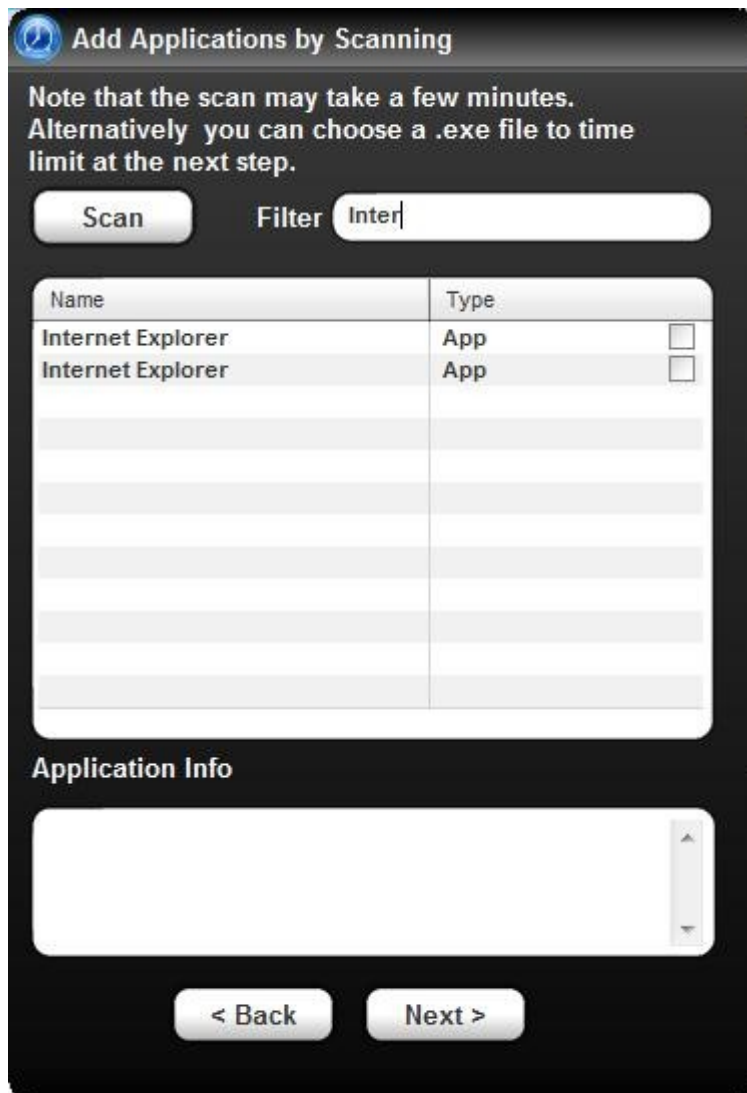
Add Applications by Scanning

Note that the scan may take a few minutes. Alternatively you can choose a .exe file to time limit at the next step.

Scan

Filter Inter

| Name | Type |
|---|---|
| Internet Explorer | App |
| Internet Explorer | App |

Application Info

< Back

Next >